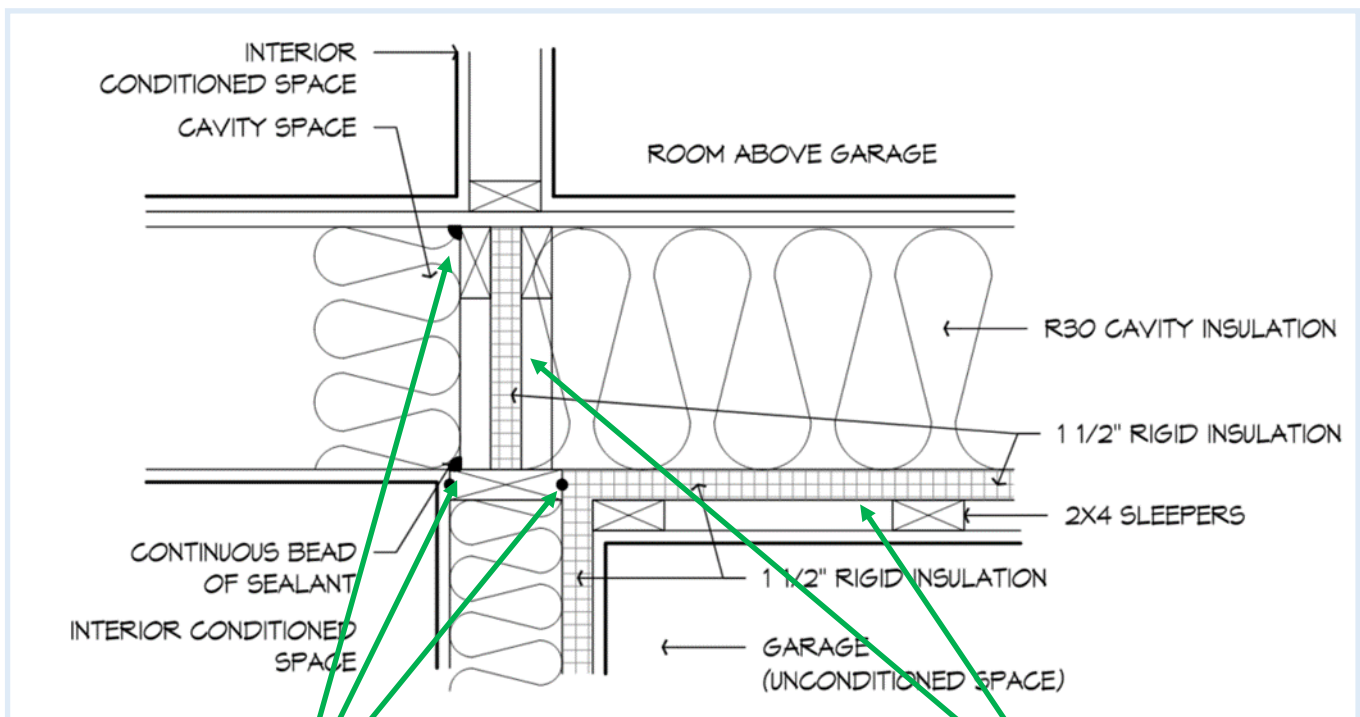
INTERIOR CONDITIONED SPACE

CAVITY SPACE

ROOM ABOVE GARAGE

R30 CAVITY INSULATION

1 1/2" RIGID INSULATION

2X4 SLEEPERS

CONTINUOUS BEAD OF SEALANT

1 1/2" RIGID INSULATION

INTERIOR CONDITIONED SPACE

GARAGE (UNCONDITIONED SPACE)